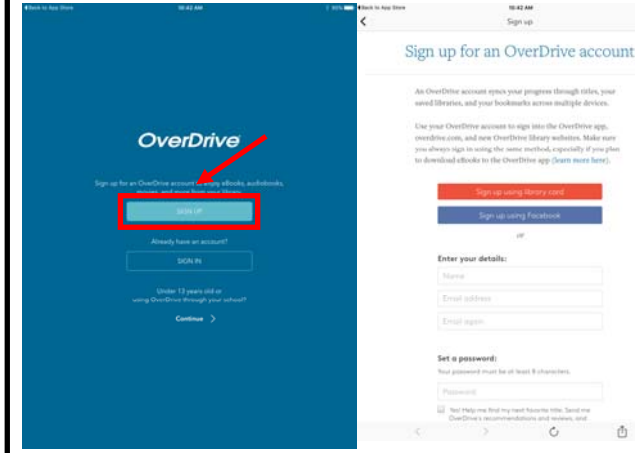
◂Back to App Store 10:42 AM

OverDrive

Sign up for an OverDrive account to enjoy eBooks, audiobooks, movies, and more from your library.

SIGN UP

Already have an account?

SIGN IN

Under 13 years old or using OverDrive through your school?

Continue >

◂Back to App Store 10:42 AM

Sign up

Sign up for an OverDrive account

An OverDrive account syncs your progress through titles, your saved libraries, and your bookmarks across multiple devices.

Use your OverDrive account to sign into the OverDrive app, overdrive.com, and new OverDrive library websites. Make sure you always sign in using the same method, especially if you plan to download eBooks to the OverDrive app (learn more here).

Sign up using library card

Sign up using Facebook

or

Enter your details:

Name

Email address

Email again

Set a password:

Your password must be at least 8 characters.

Password

Yes! Help me find my next favorite title. Send me OverDrive's recommendations and reviews, and